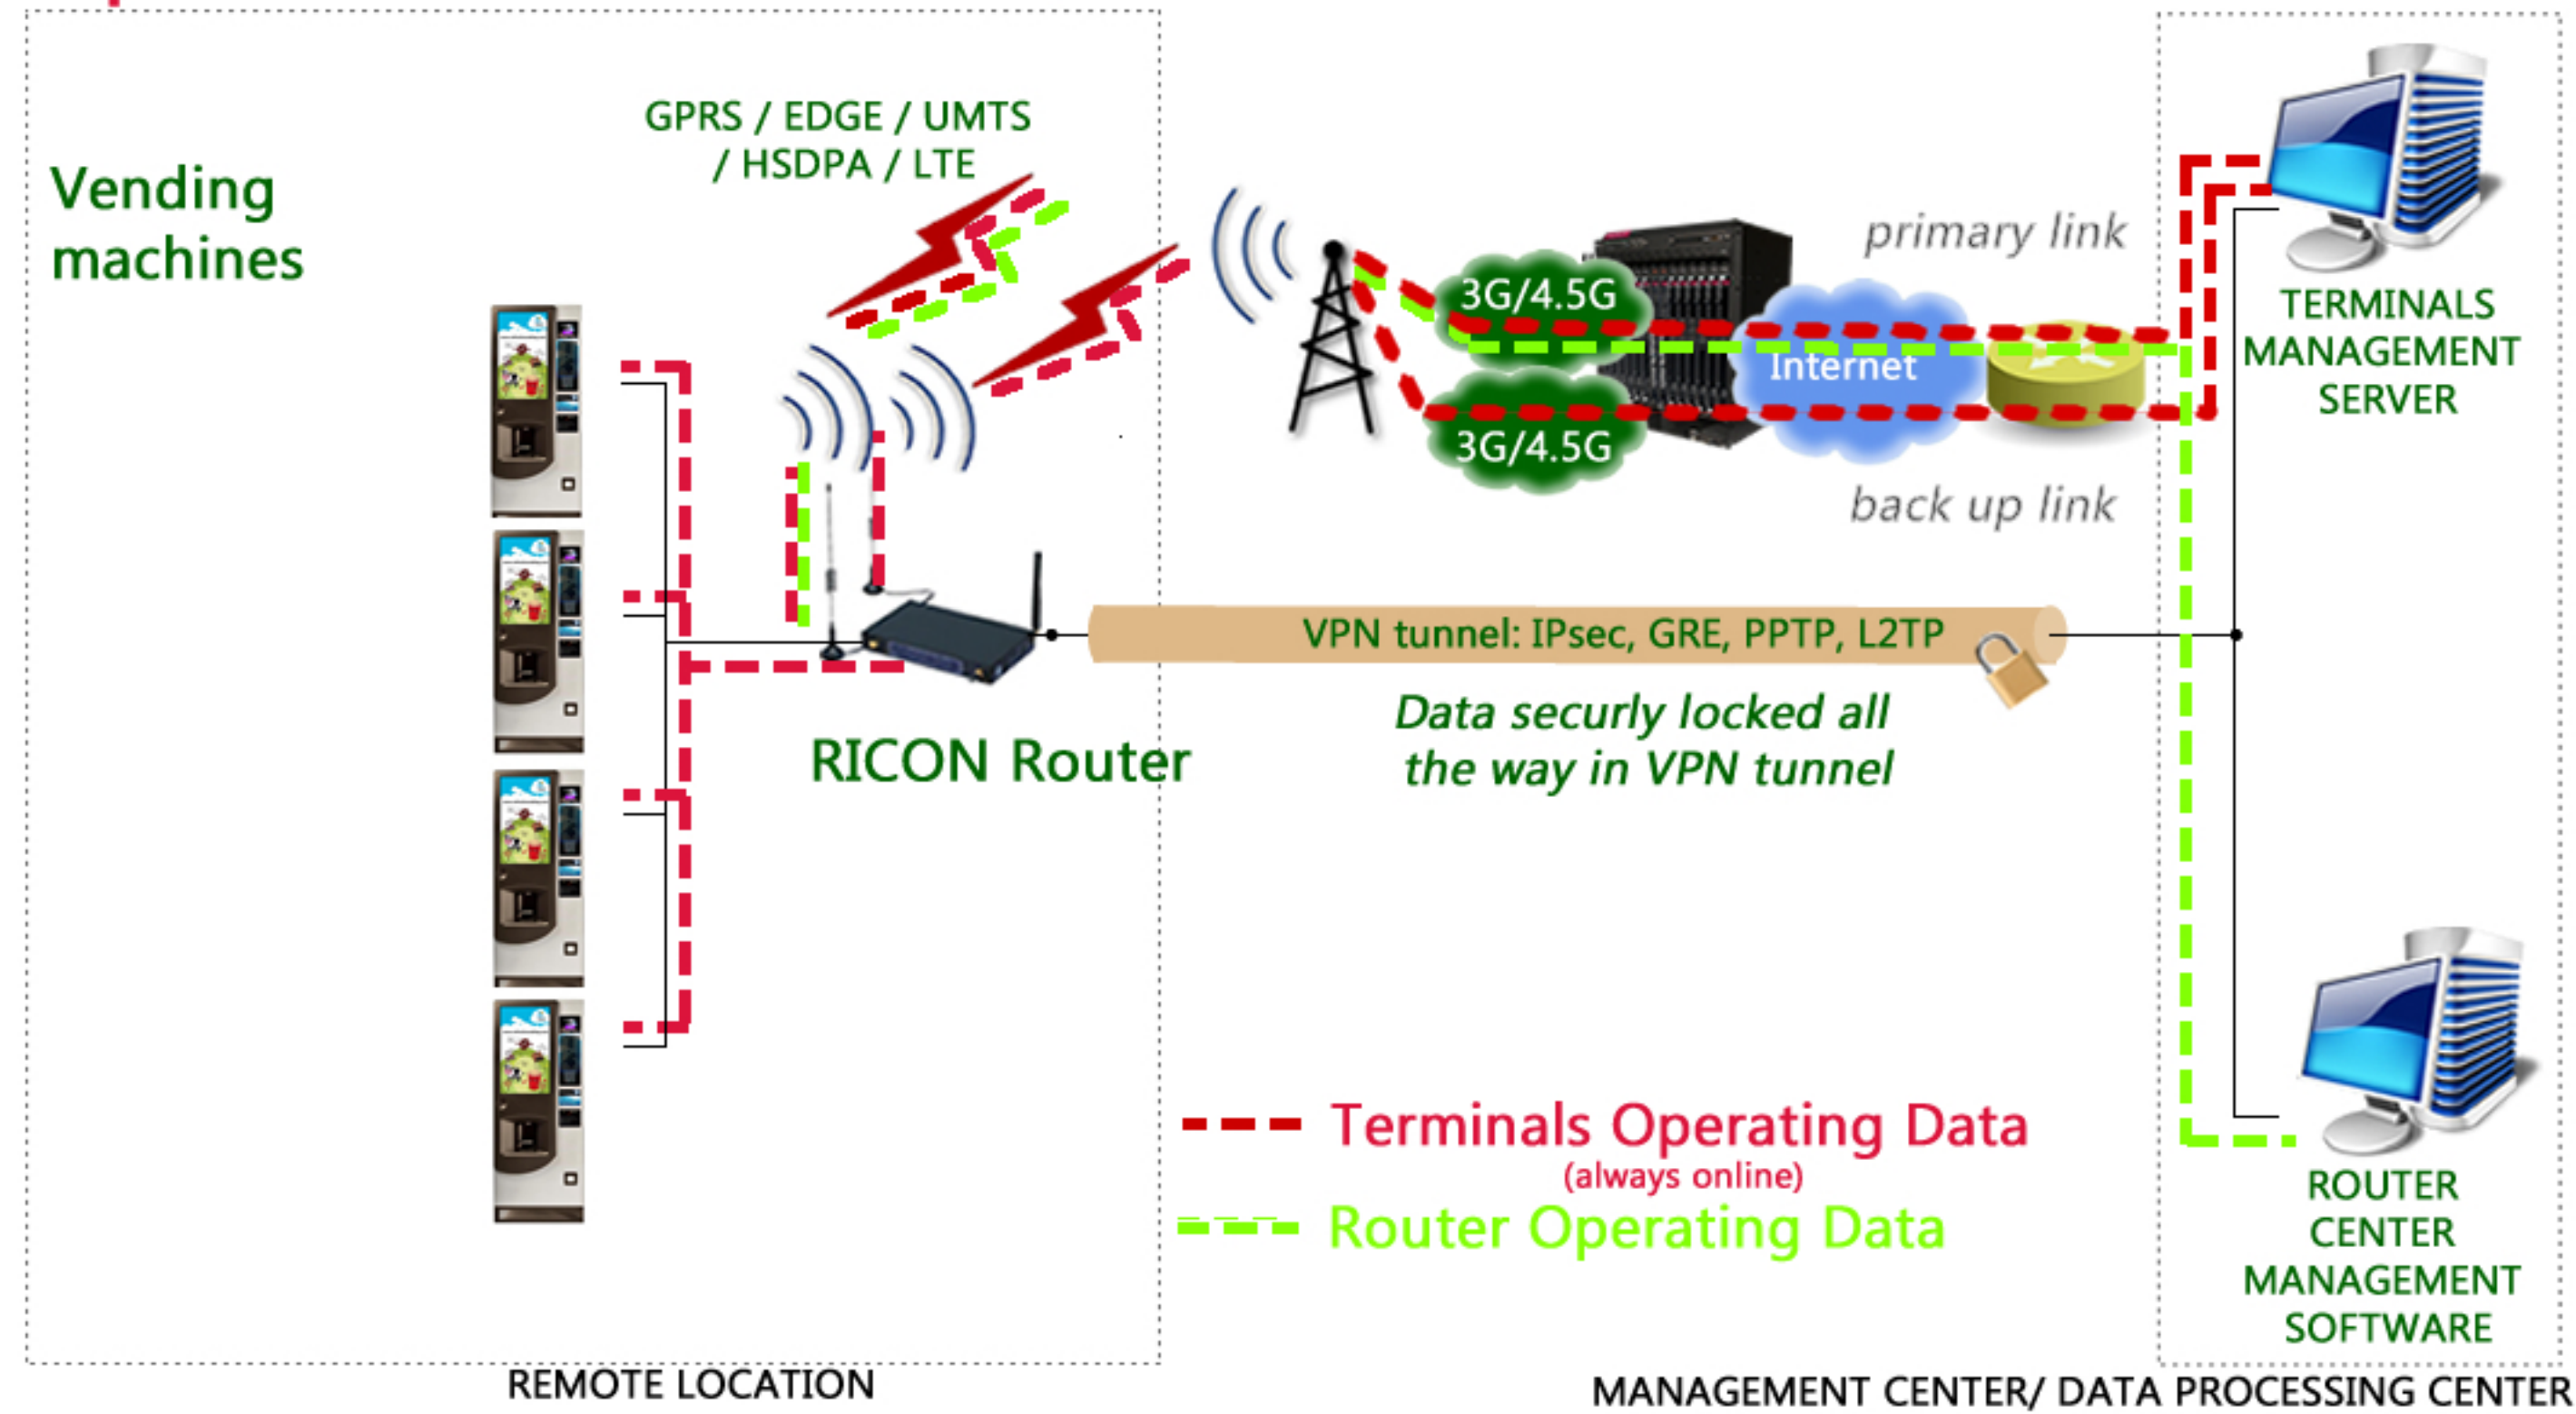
GPRS / EDGE / UMTS / HSDPA / LTE

Vending machines

primary link

3G/4.5G

Internet

3G/4.5G

back up link

TERMINALS MANAGEMENT SERVER

VPN tunnel: IPsec, GRE, PPTP, L2TP

Data securly locked all the way in VPN tunnel

RICON Router

Terminals Operating Data
(always online)

Router Operating Data

ROUTER CENTER MANAGEMENT SOFTWARE

REMOTE LOCATION

MANAGEMENT CENTER/ DATA PROCESSING CENTER